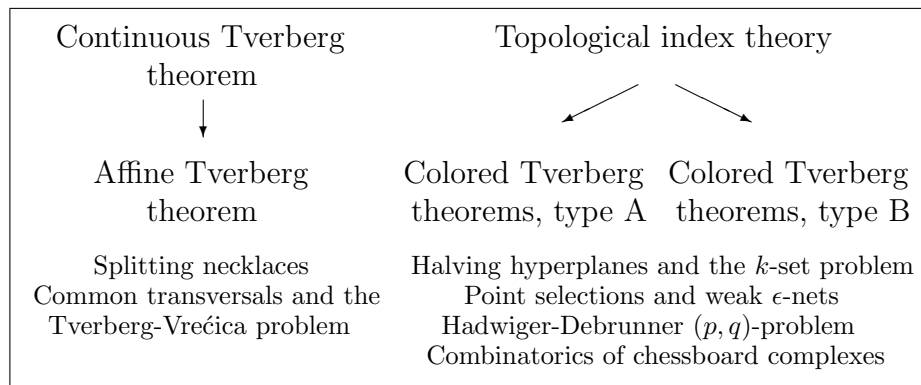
Continuous Tverberg theorem

Affine Tverberg theorem

Splitting necklaces
Common transversals and the Tverberg-Vrećica problem

Topological index theory

Colored Tverberg theorems, type A

Colored Tverberg theorems, type B

Halving hyperplanes and the $k$-set problem
Point selections and weak $\epsilon$-nets
Hadwiger-Debrunner $(p, q)$-problem
Combinatorics of chessboard complexes